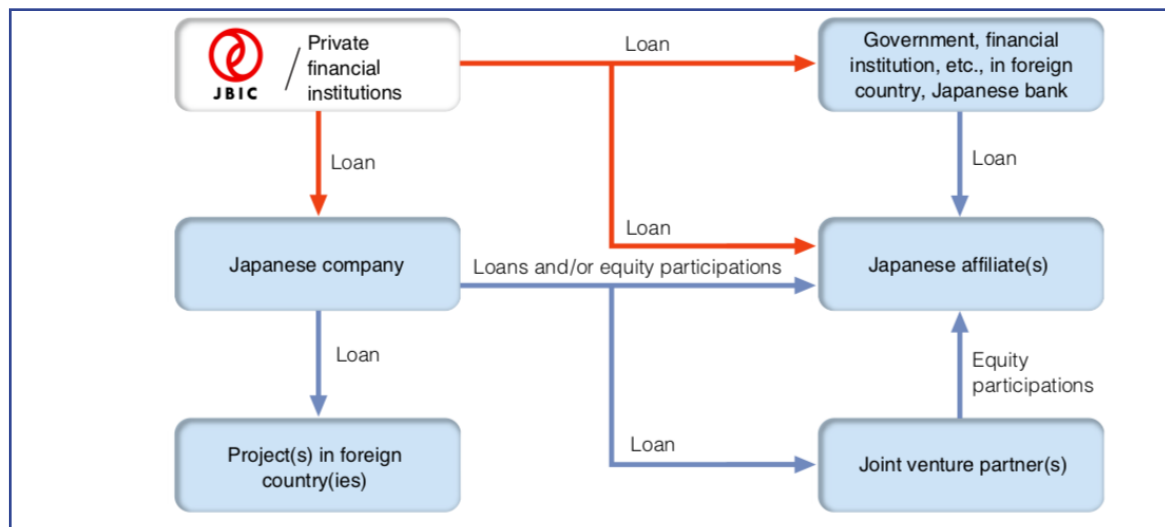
JBIC / Private financial institutions

Loan

Government, financial institution, etc., in foreign country, Japanese bank

Loan

Loan

Loan

Japanese company

Loans and/or equity participations

Japanese affiliate(s)

Loan

Equity participations

Loan

Project(s) in foreign country(ies)

Joint venture partner(s)